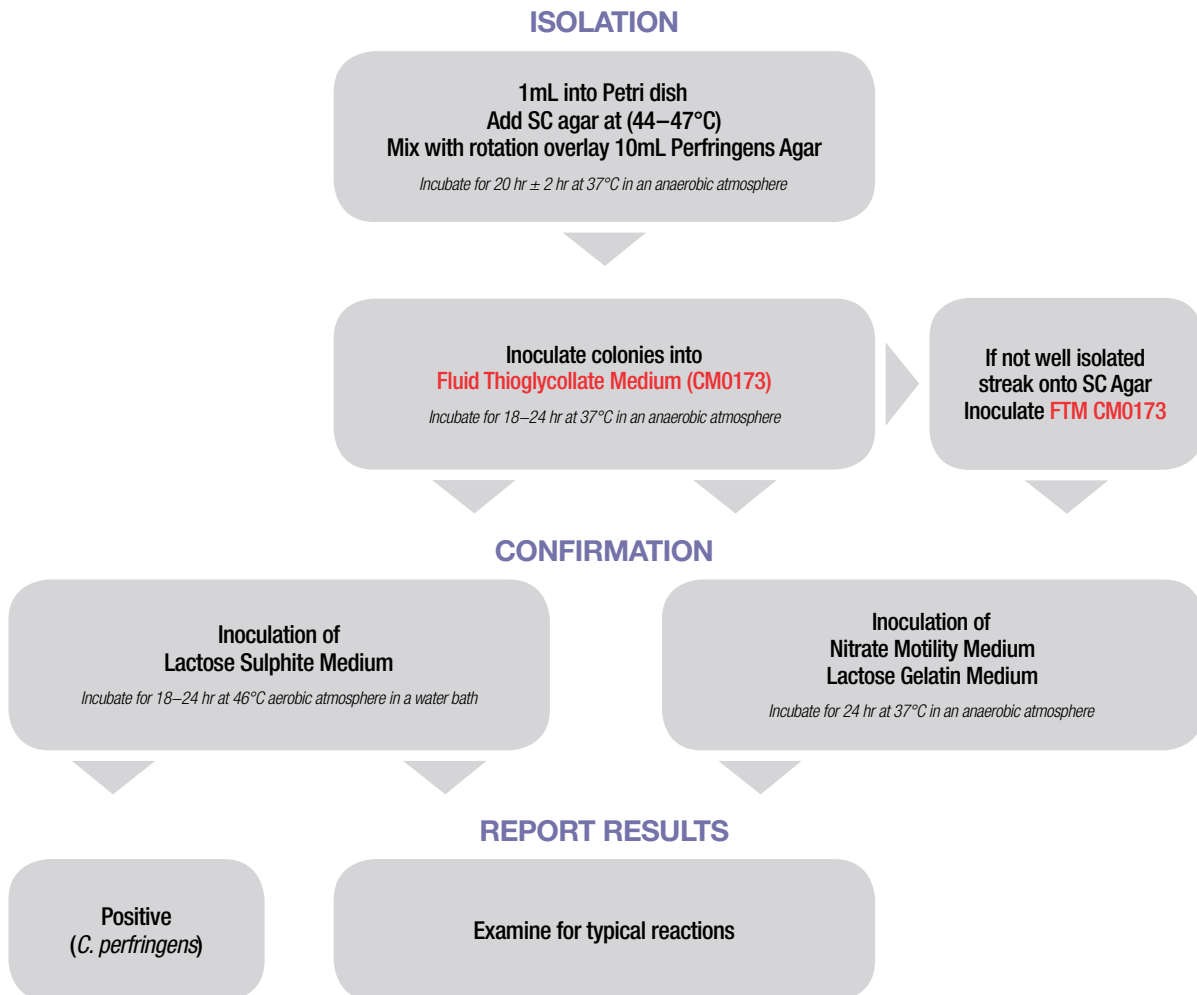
ISOLATION

1mL into Petri dish
Add SC agar at (44–47°C)
Mix with rotation overlay 10mL Perfringens Agar

Incubate for 20 hr $\pm$ 2 hr at 37°C in an anaerobic atmosphere

Inoculate colonies into
Fluid Thioglycollate Medium (CM0173)

Incubate for 18–24 hr at 37°C in an anaerobic atmosphere

If not well isolated
streak onto SC Agar
Inoculate FTM CM0173

CONFIRMATION

Inoculation of
Lactose Sulphite Medium

Incubate for 18–24 hr at 46°C aerobic atmosphere in a water bath

Inoculation of
Nitrate Motility Medium
Lactose Gelatin Medium

Incubate for 24 hr at 37°C in an anaerobic atmosphere

REPORT RESULTS

Positive
(C. perfringens)

Examine for typical reactions